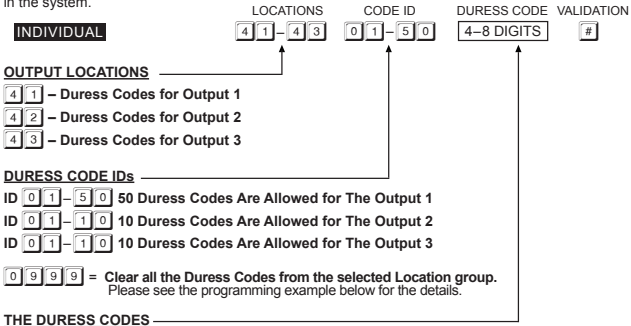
in the system.

INDIVIDUAL

LOCATIONS 4 1 – 4 3

CODE ID 0 1 – 5 0

DURESS CODE 4–8 DIGITS

VALIDATION #

OUTPUT LOCATIONS

4 1 – Duress Codes for Output 1

4 2 – Duress Codes for Output 2

4 3 – Duress Codes for Output 3

DURESS CODE IDs

ID 0 1 – 5 0 50 Duress Codes Are Allowed for The Output 1

ID 0 1 – 1 0 10 Duress Codes Are Allowed for The Output 2

ID 0 1 – 1 0 10 Duress Codes Are Allowed for The Output 3

0 9 9 9 = Clear all the Duress Codes from the selected Location group. Please see the programming example below for the details.

THE DURESS CODES